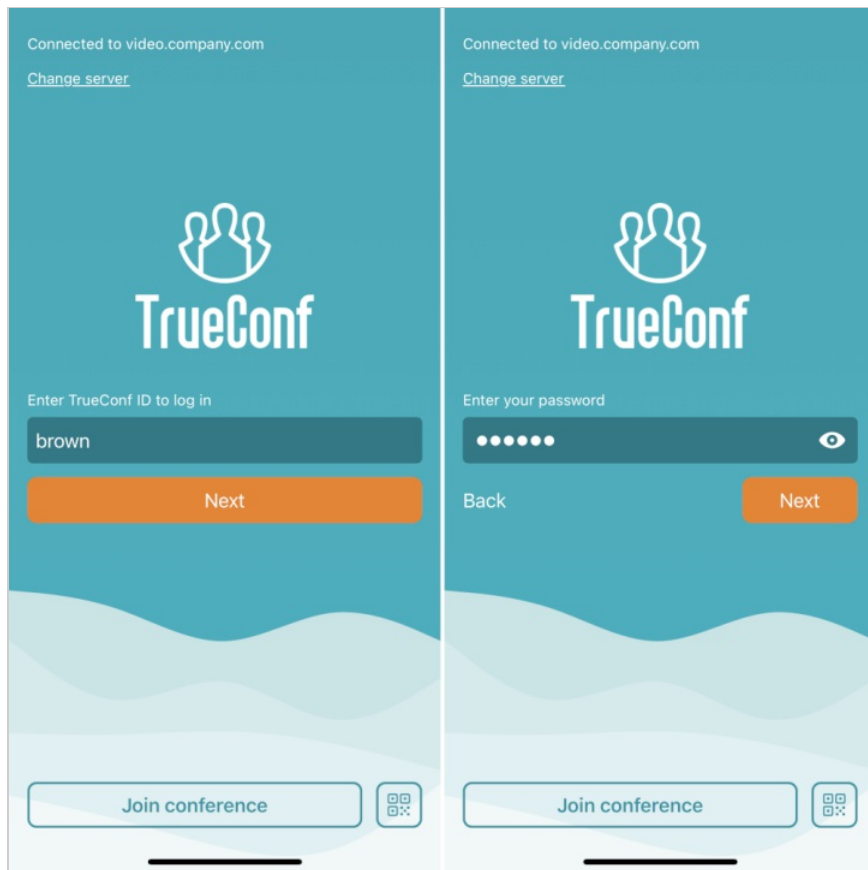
Connected to video.company.com

Change server

TrueConf

Enter TrueConf ID to log in

brown

Next

Join conference

Connected to video.company.com

Change server

TrueConf

Enter your password

••••••

Back

Next

Join conference